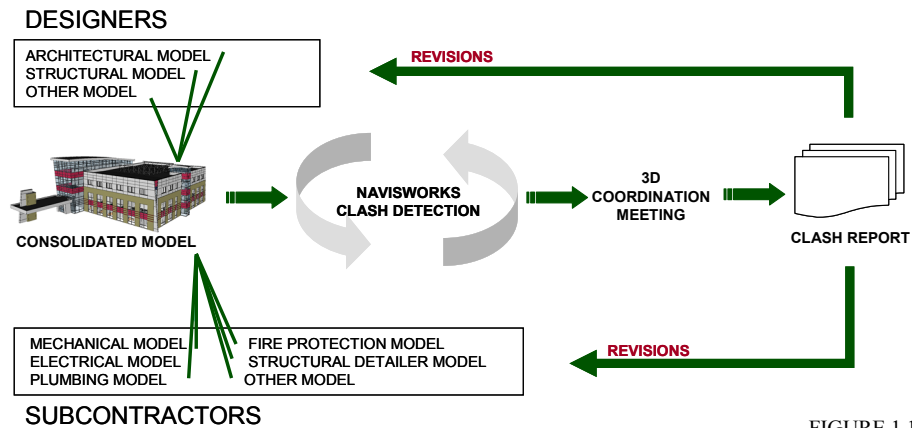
DESIGNERS

ARCHITECTURAL MODEL
STRUCTURAL MODEL
OTHER MODEL

REVISIONS

CONSOLIDATED MODEL

NAVISWORKS
CLASH DETECTION

3D
COORDINATION
MEETING

CLASH REPORT

MECHANICAL MODEL
ELECTRICAL MODEL
PLUMBING MODEL

FIRE PROTECTION MODEL
STRUCTURAL DETAILER MODEL
OTHER MODEL

REVISIONS

SUBCONTRACTORS

FIGURE 1.1